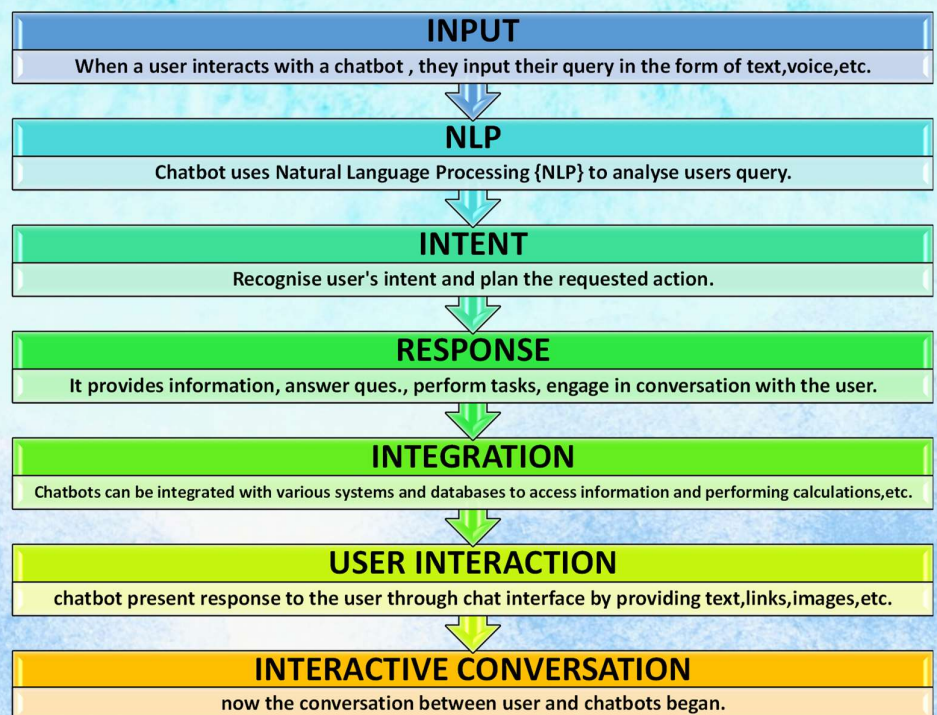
INPUT

When a user interacts with a chatbot , they input their query in the form of text,voice,etc.

NLP

Chatbot uses Natural Language Processing {NLP} to analyse users query.

INTENT

Recognise user's intent and plan the requested action.

RESPONSE

It provides information, answer ques., perform tasks, engage in conversation with the user.

INTEGRATION

Chatbots can be integrated with various systems and databases to access information and performing calculations,etc.

USER INTERACTION

chatbot present response to the user through chat interface by providing text,links,images,etc.

INTERACTIVE CONVERSATION

now the conversation between user and chatbots began.